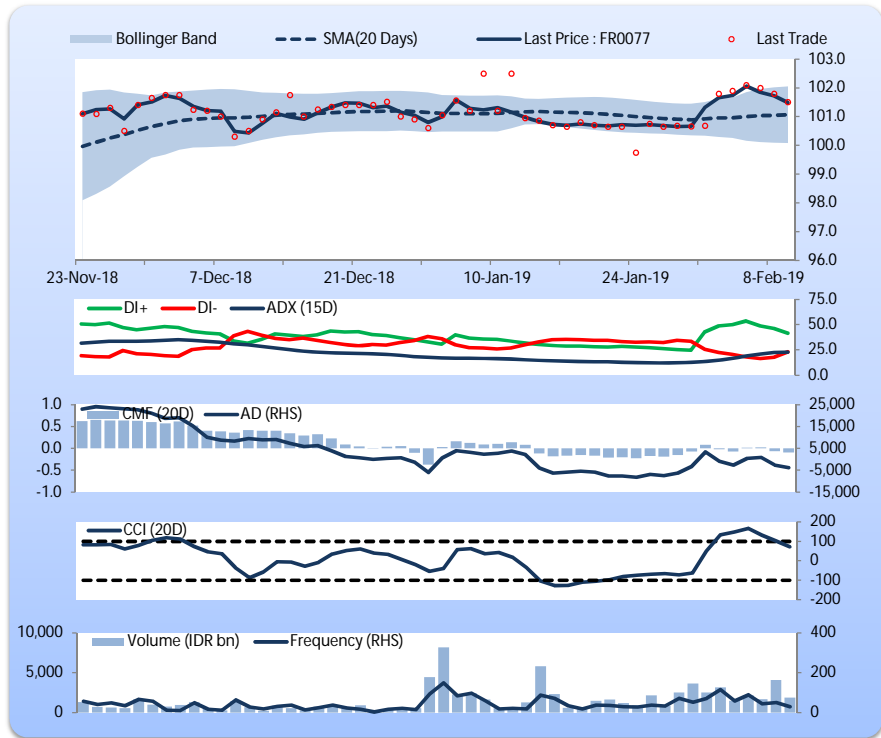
Bollinger Band
SMA(20 Days)
Last Price : FR0077
Last Trade

103.0
102.0
101.0
100.0
99.0
98.0
97.0
96.0

23-Nov-18
7-Dec-18
21-Dec-18
10-Jan-19
24-Jan-19
8-Feb-19

DI+
DI-
ADX (15D)

75.0
50.0
25.0
0.0

CMF (20D)
AD (RHS)

1.0
0.5
0.0
-0.5
-1.0

25,000
15,000
5,000
-5,000
-15,000

CCI (20D)

200
100
0
-100
-200

Volume (IDR bn)
Frequency (RHS)

10,000
5,000
0

400
200
0